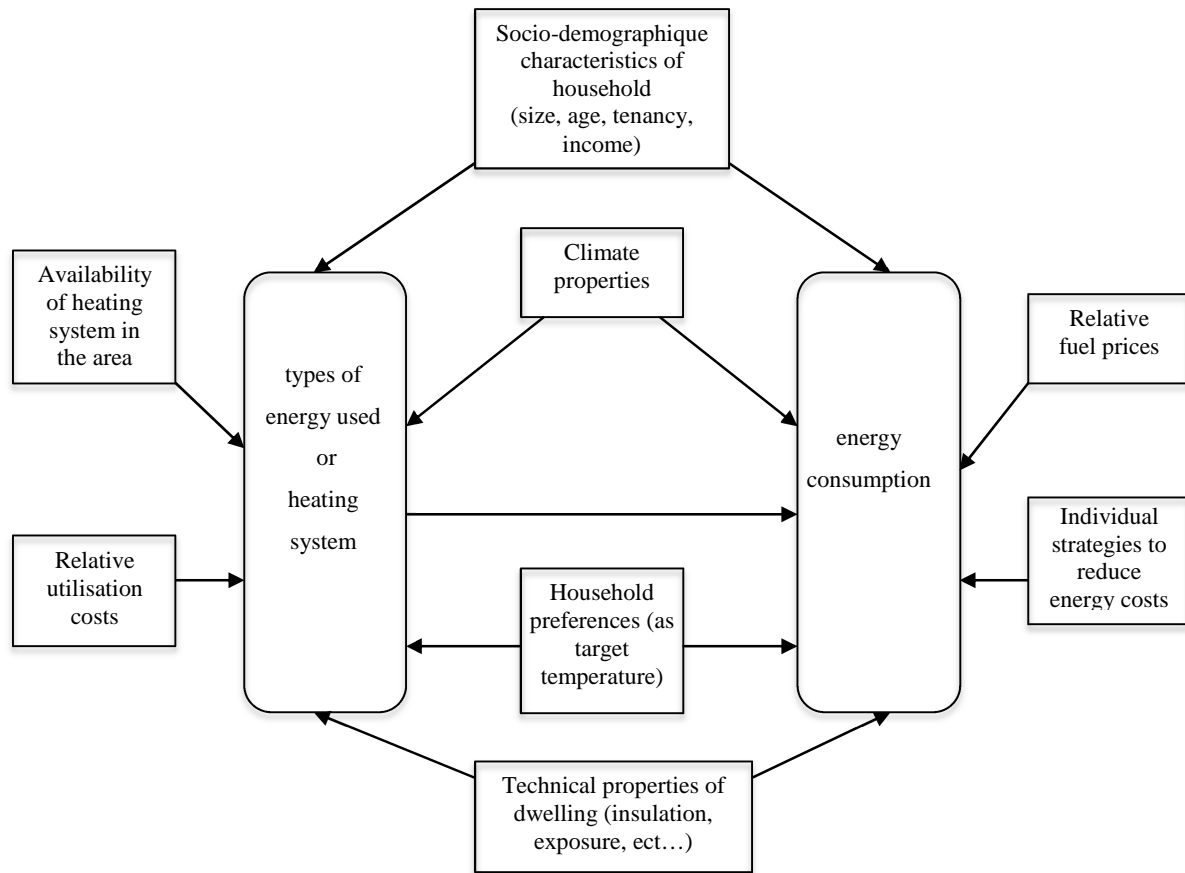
Socio-demographique characteristics of household (size, age, tenancy, income)

Availability of heating system in the area

Climate properties

Relative fuel prices

types of energy used or heating system

energy consumption

Relative utilisation costs

Household preferences (as target temperature)

Individual strategies to reduce energy costs

Technical properties of dwelling (insulation, exposure, ect…)